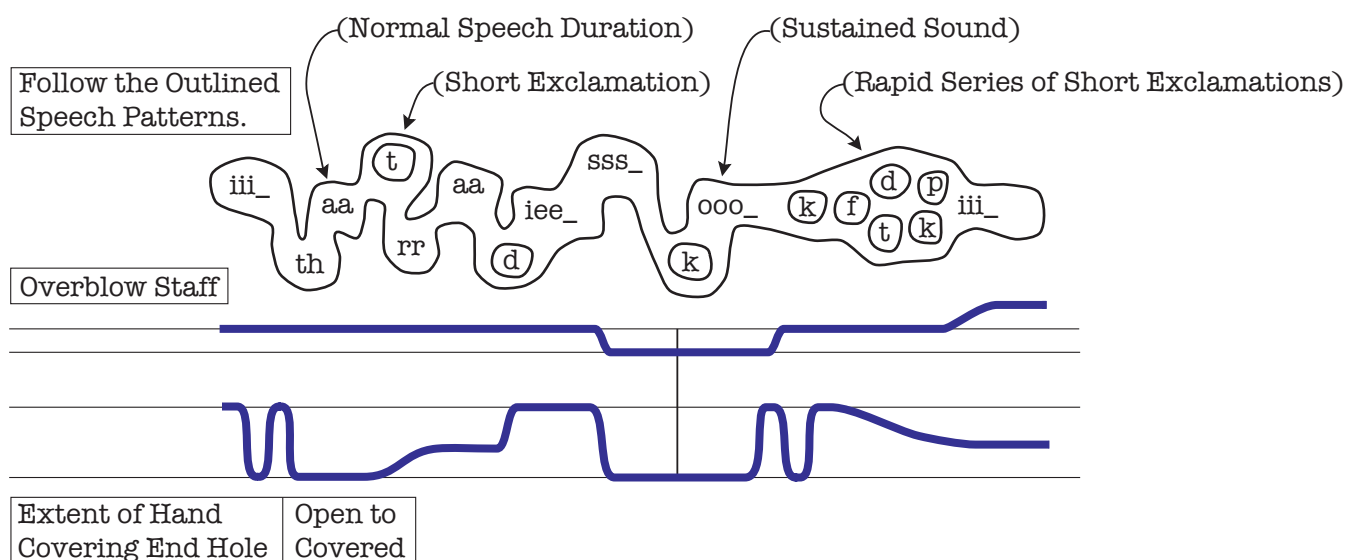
(Normal Speech Duration)
(Sustained Sound)
Follow the Outlined Speech Patterns.
(Short Exclamation)
(Rapid Series of Short Exclamations)

iii_ th aa t rr aa d iee_ sss_ k ooo_ k f d p t k iii_

Overblow Staff

Extent of Hand Covering End Hole | Open to Covered